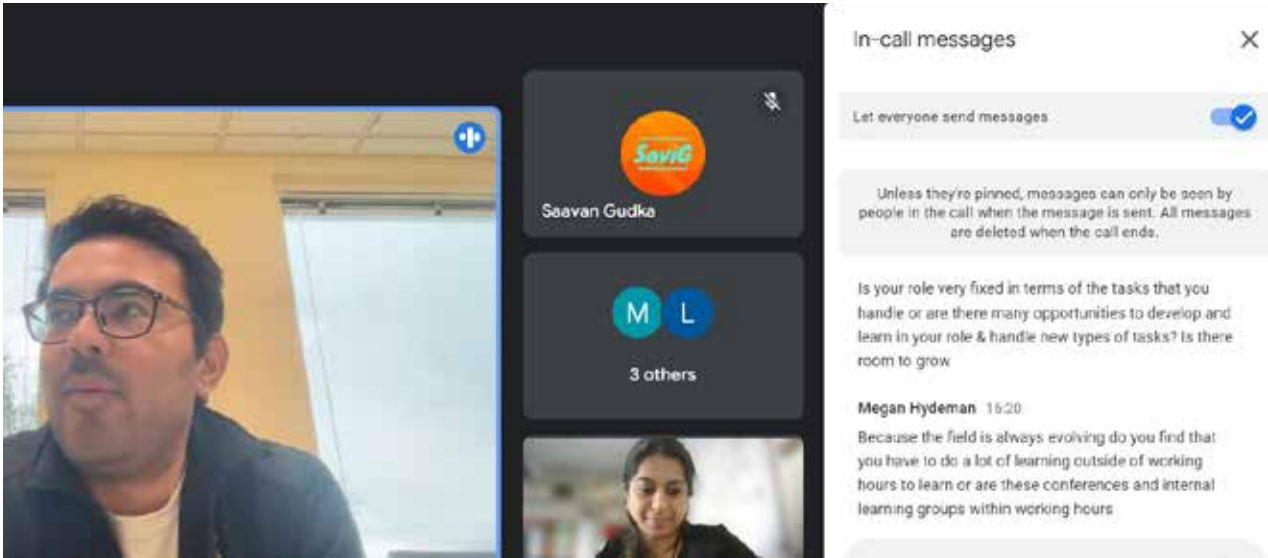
SaviG

Saavan Gudka

M L

3 others

In-call messages

Let everyone send messages

Unless they're pinned, messages can only be seen by people in the call when the message is sent. All messages are deleted when the call ends.

Is your role very fixed in terms of the tasks that you handle or are there many opportunities to develop and learn in your role & handle new types of tasks? Is there room to grow

Megan Hydeman 16:20

Because the field is always evolving do you find that you have to do a lot of learning outside of working hours to learn or are these conferences and internal learning groups within working hours